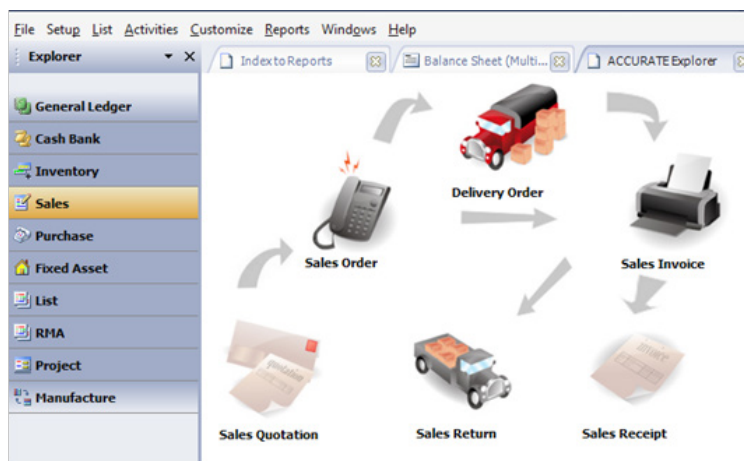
File Setup List Activities Customize Reports Windows Help

Explorer

Index to Reports

Balance Sheet (Multi...

ACCURATE Explorer

General Ledger

Cash Bank

Inventory

Sales

Purchase

Fixed Asset

List

RMA

Project

Manufacture

Delivery Order

Sales Order

Sales Invoice

Sales Quotation

Sales Return

Sales Receipt